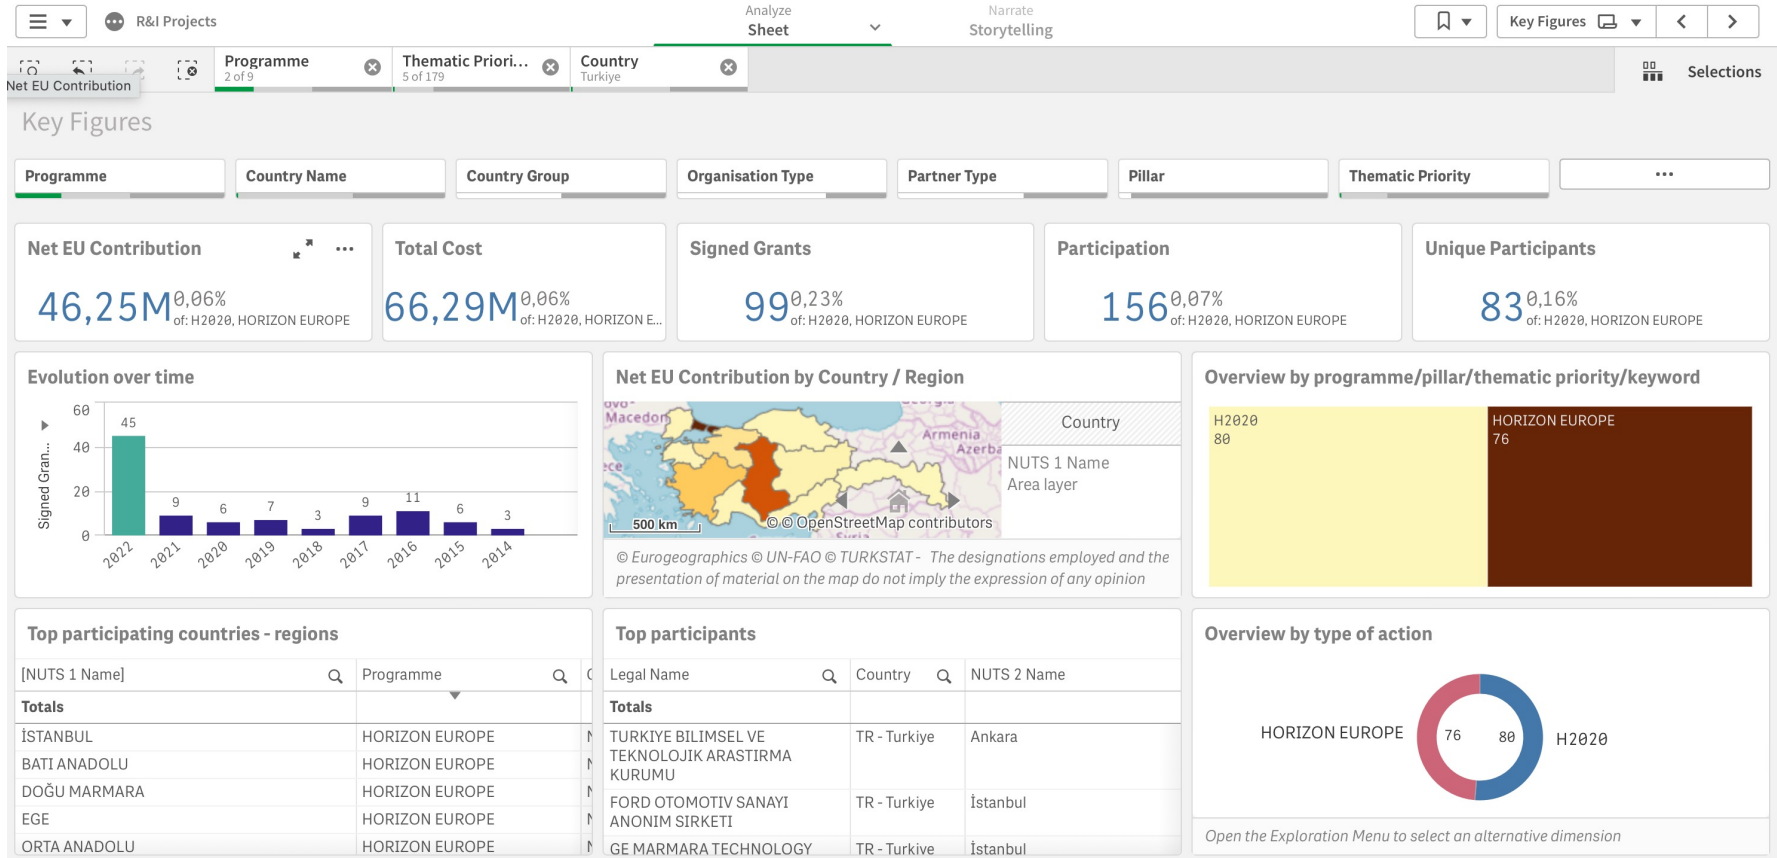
R&I Projects

Analyze
Sheet

Narrate
Storytelling

Key Figures

Net EU Contribution

Programme
2 of 9

Thematic Priori...
5 of 179

Country
Turkiye

Selections

Key Figures

Programme | Country Name | Country Group | Organisation Type | Partner Type | Pillar | Thematic Priority | ...

Net EU Contribution
46,25M 0,06% of: H2020, HORIZON EUROPE

Total Cost
66,29M 0,06% of: H2020, HORIZON E...

Signed Grants
99 0,23% of: H2020, HORIZON EUROPE

Participation
156 0,07% of: H2020, HORIZON EUROPE

Unique Participants
83 0,16% of: H2020, HORIZON EUROPE

Evolution over time

Signed Gran...

60
40
20
0

45 9 6 7 3 9 11 6 3

2022 2021 2020 2019 2018 2017 2016 2015 2014

Net EU Contribution by Country / Region

Macedon
Armenia
Azerba
500 km
© OpenStreetMap contributors

Country
NUTS 1 Name
Area layer

© Eurogeographics © UN-FAO © TURKSTAT - The designations employed and the presentation of material on the map do not imply the expression of any opinion

Overview by programme/pillar/thematic priority/keyword

H2020
80

HORIZON EUROPE
76

Top participating countries - regions

| [NUTS 1 Name] | Programme |
|---|---|
| Totals | |
| İSTANBUL | HORIZON EUROPE |
| BATI ANADOLU | HORIZON EUROPE |
| DOĞU MARMARA | HORIZON EUROPE |
| EGE | HORIZON EUROPE |
| ORTA ANADOLU | HORIZON EUROPE |

Top participants

| Legal Name | Country | NUTS 2 Name |
|---|---|---|
| Totals | | |
| TURKIYE BILIMSEL VE TEKNOLOJIK ARASTIRMA KURUMU | TR - Turkiye | Ankara |
| FORD OTOMOTIV SANAYI ANONIM SIRKETI | TR - Turkiye | İstanbul |
| GE MARMARA TECHNOLOGY | TR - Turkiye | İstanbul |

Overview by type of action

HORIZON EUROPE 76 80 H2020

Open the Exploration Menu to select an alternative dimension